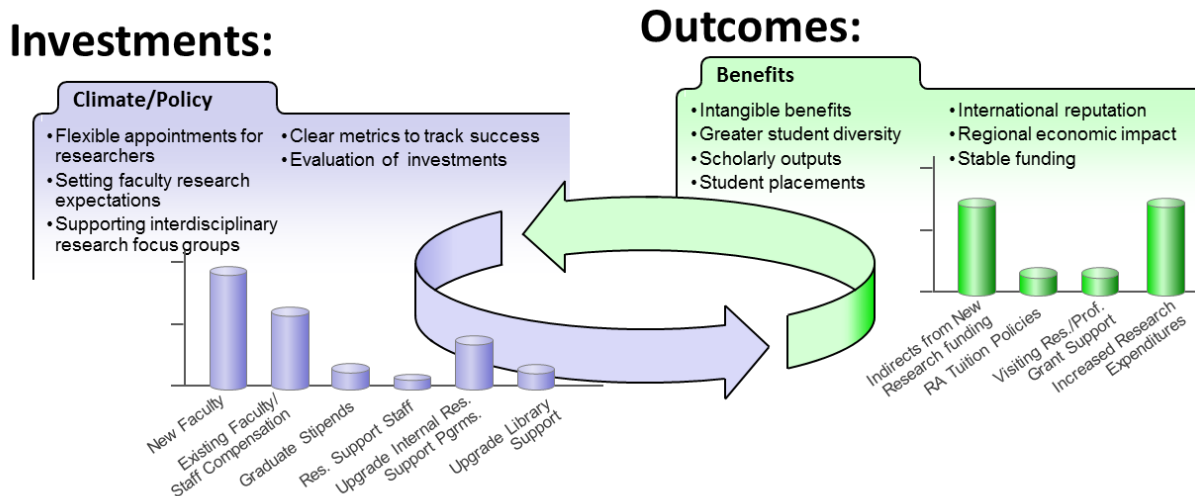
Investments:

Climate/Policy

• Flexible appointments for researchers
• Setting faculty research expectations
• Supporting interdisciplinary research focus groups

• Clear metrics to track success
• Evaluation of investments

New Faculty
Existing Faculty/ Staff Compensation
Graduate Stipends
Res. Support Staff
Upgrade Internal Res. Support Pgrms.
Upgrade Library Support

Outcomes:

Benefits

• Intangible benefits
• Greater student diversity
• Scholarly outputs
• Student placements

• International reputation
• Regional economic impact
• Stable funding

Indirects from New Research funding
RA Tuition Policies
Visiting Res./Prof. Grant Support
Increased Research Expenditures